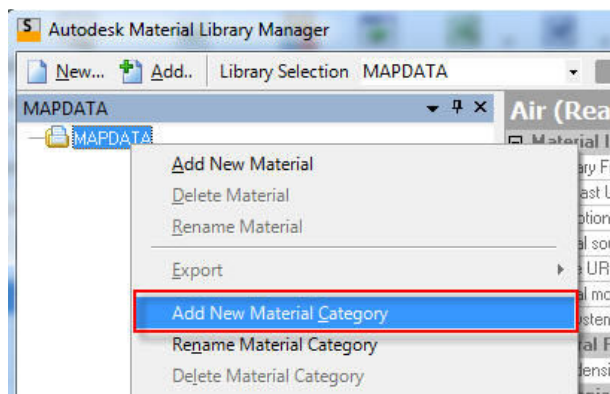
Autodesk Material Library Manager

New... Add.. Library Selection MAPDATA

MAPDATA

MAPDATA

Air (Rea

Material I

ary F

ast U

ption

al sou

e UR

al mo

ysten

al F

densi

Add New Material

Delete Material

Rename Material

Export

Add New Material Category

Rename Material Category

Delete Material Category